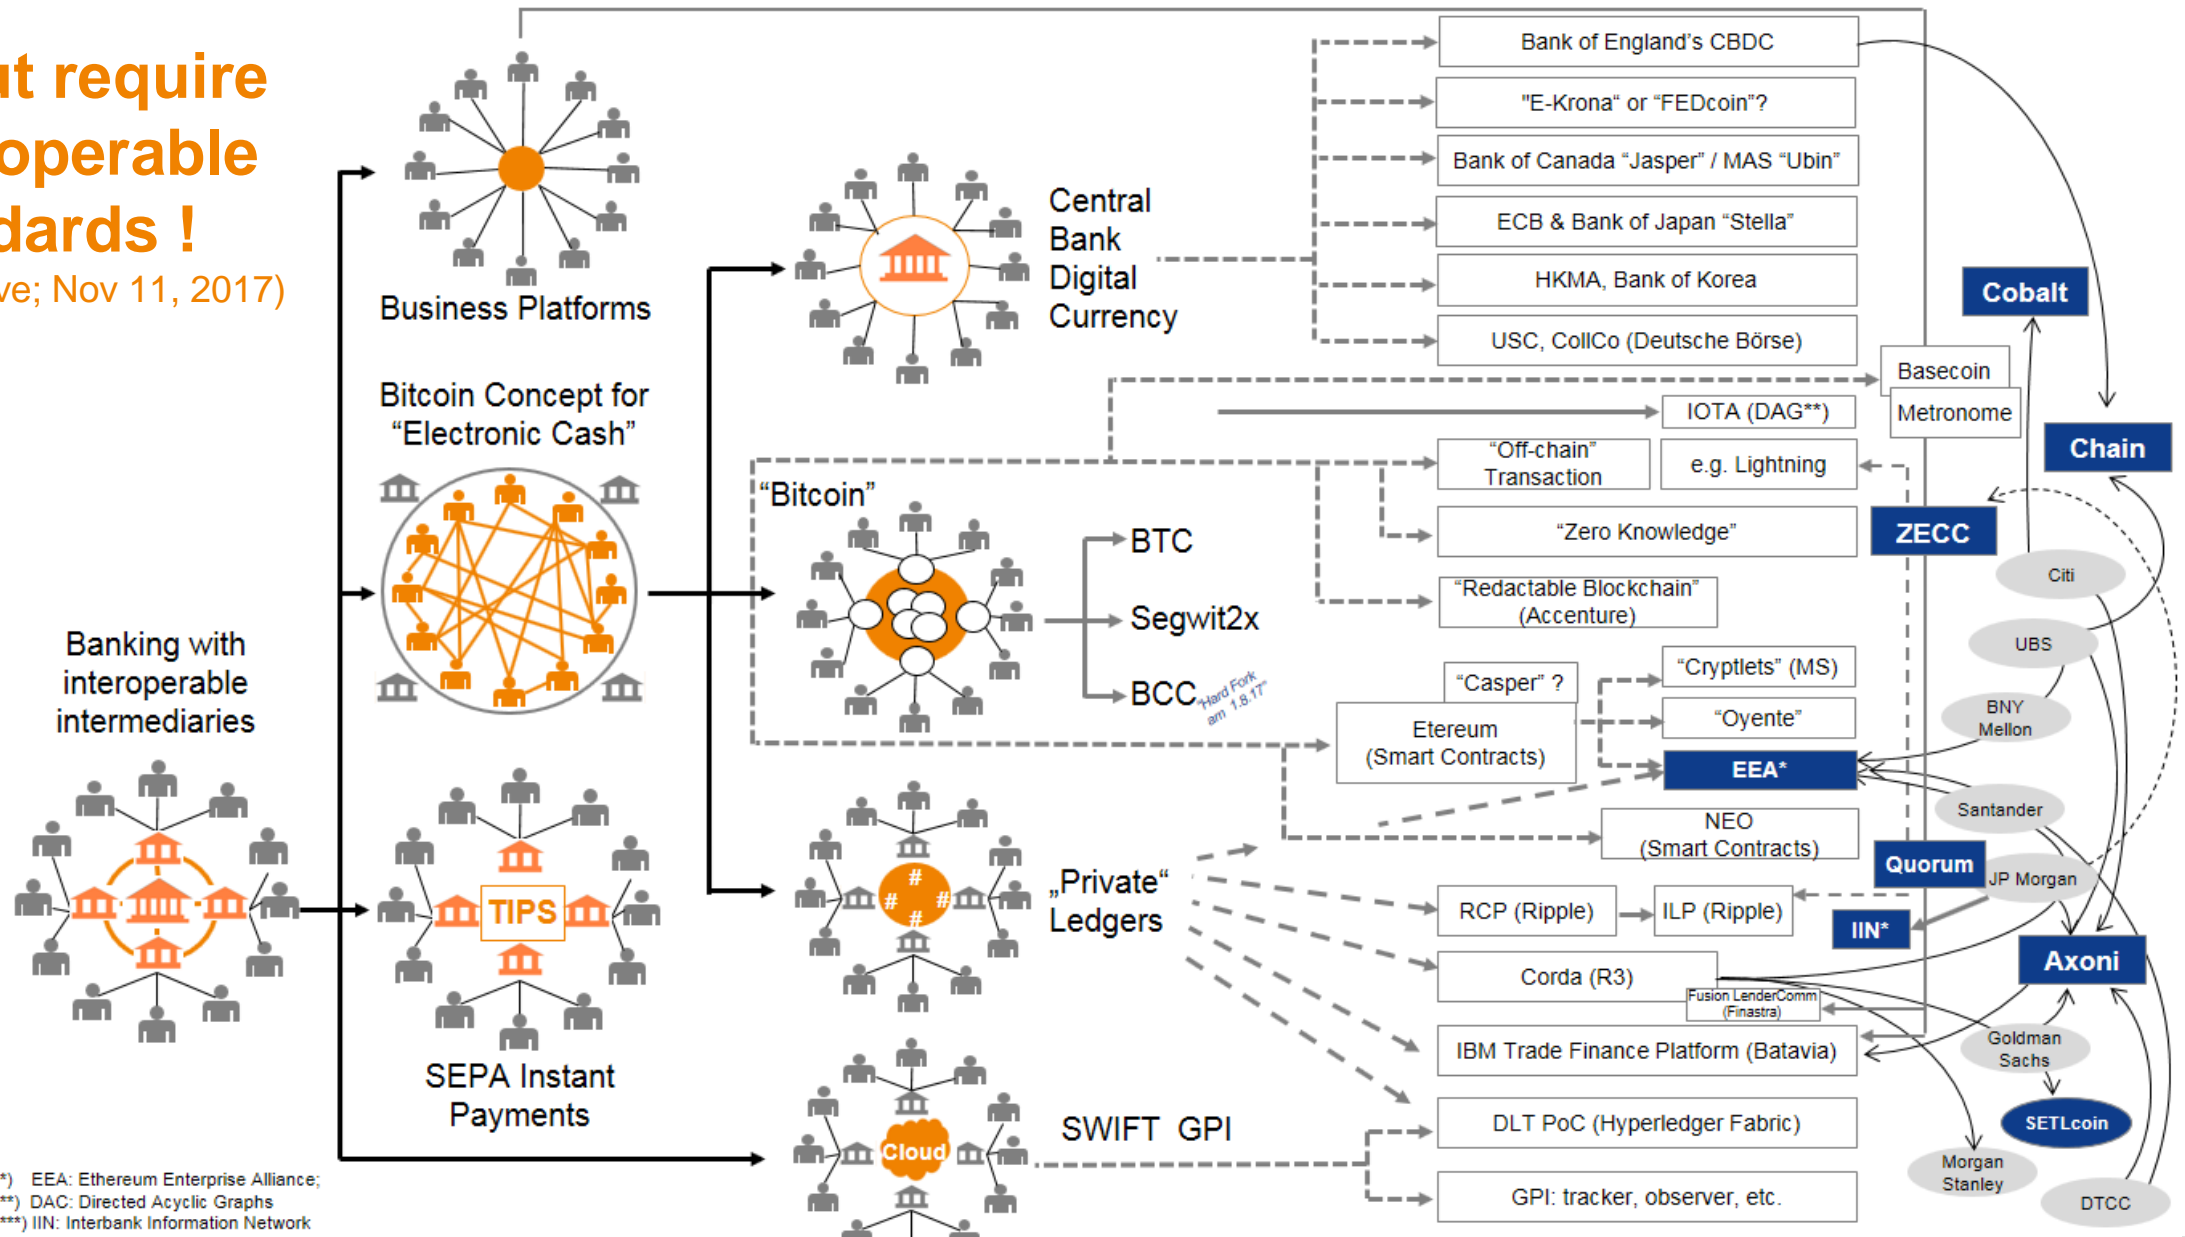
ut require
operable
dards !
ve; Nov 11, 2017)

Business Platforms

Bitcoin Concept for "Electronic Cash"

Banking with interoperable intermediaries

TIPS

SEPA Instant Payments

Central Bank Digital Currency

"Bitcoin"

BTC

Segwit2x

BCC "Hard Fork am 1.8.17"

„Private" Ledgers

#

Cloud

SWIFT GPI

Bank of England's CBDC
"E-Krona" or "FEDcoin"?
Bank of Canada "Jasper" / MAS "Ubin"
ECB & Bank of Japan "Stella"
HKMA, Bank of Korea
USC, CollCo (Deutsche Börse)
Basecoin
IOTA (DAG**)
Metronome
"Off-chain" Transaction
e.g. Lightning
"Zero Knowledge"
"Redactable Blockchain" (Accenture)
"Casper" ?
"Cryptlets" (MS)
Etereum (Smart Contracts)
"Oyente"
EEA*
NEO (Smart Contracts)
RCP (Ripple)
ILP (Ripple)
IIN*
Corda (R3)
Fusion LenderComm (Finastra)
IBM Trade Finance Platform (Batavia)
DLT PoC (Hyperledger Fabric)
GPI: tracker, observer, etc.

Cobalt
Chain
ZECC
Citi
UBS
BNY Mellon
Santander
Quorum
JP Morgan
Axoni
Goldman Sachs
SETLcoin
Morgan Stanley
DTCC

*) EEA: Ethereum Enterprise Alliance;
**) DAC: Directed Acyclic Graphs
***) IIN: Interbank Information Network